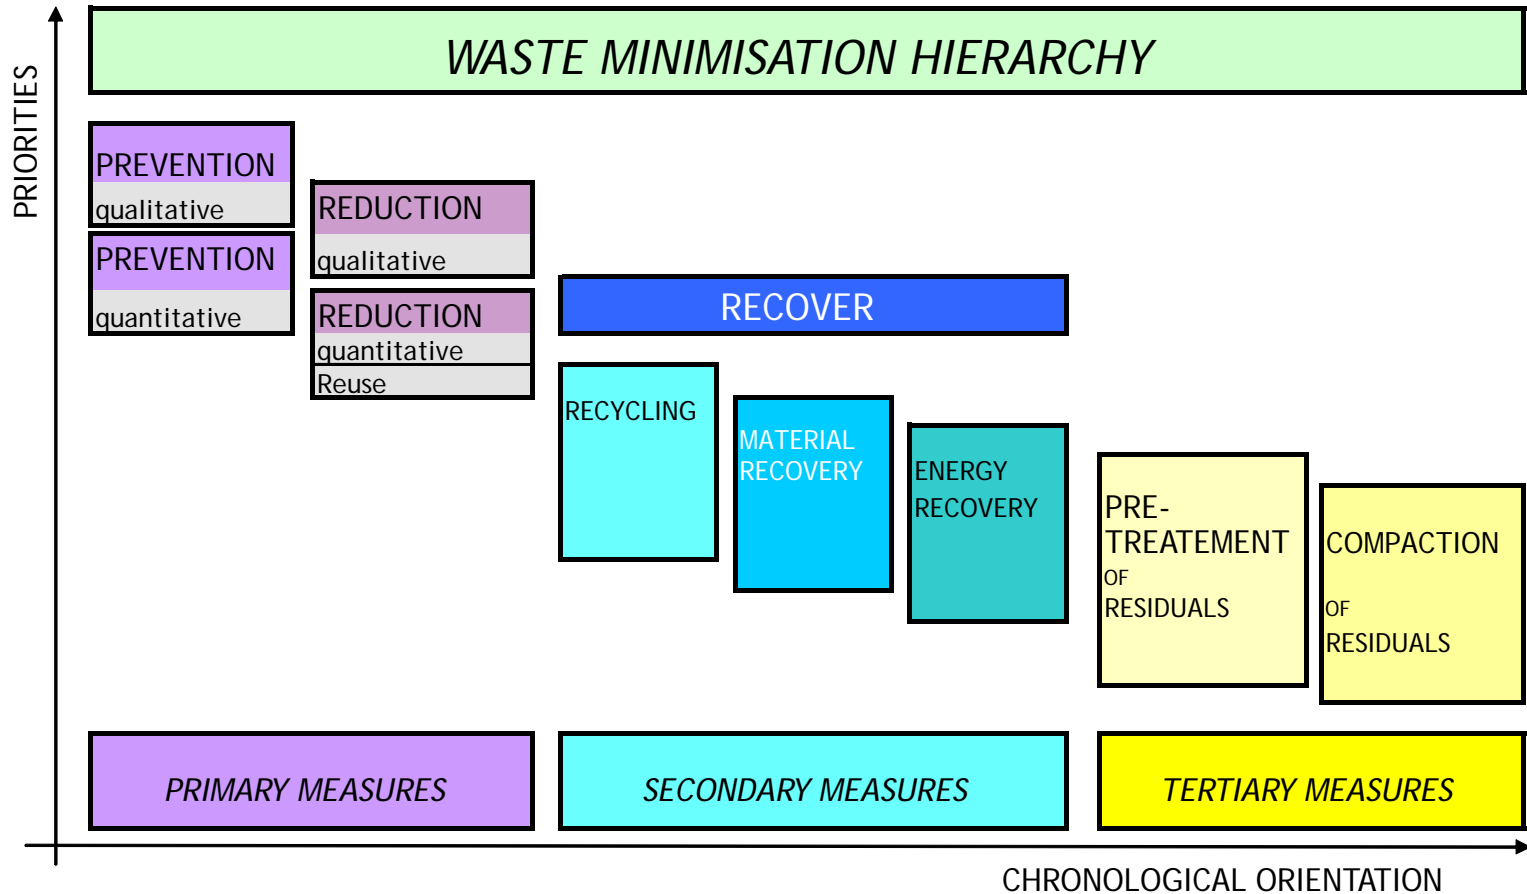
WASTE MINIMISATION HIERARCHY

PRIORITIES

PREVENTION
qualitative

PREVENTION
quantitative

REDUCTION
qualitative

REDUCTION
quantitative
Reuse

RECOVER

RECYCLING

MATERIAL RECOVERY

ENERGY RECOVERY

PRE-TREATEMENT OF RESIDUALS

COMPACTION OF RESIDUALS

PRIMARY MEASURES

SECONDARY MEASURES

TERTIARY MEASURES

CHRONOLOGICAL ORIENTATION